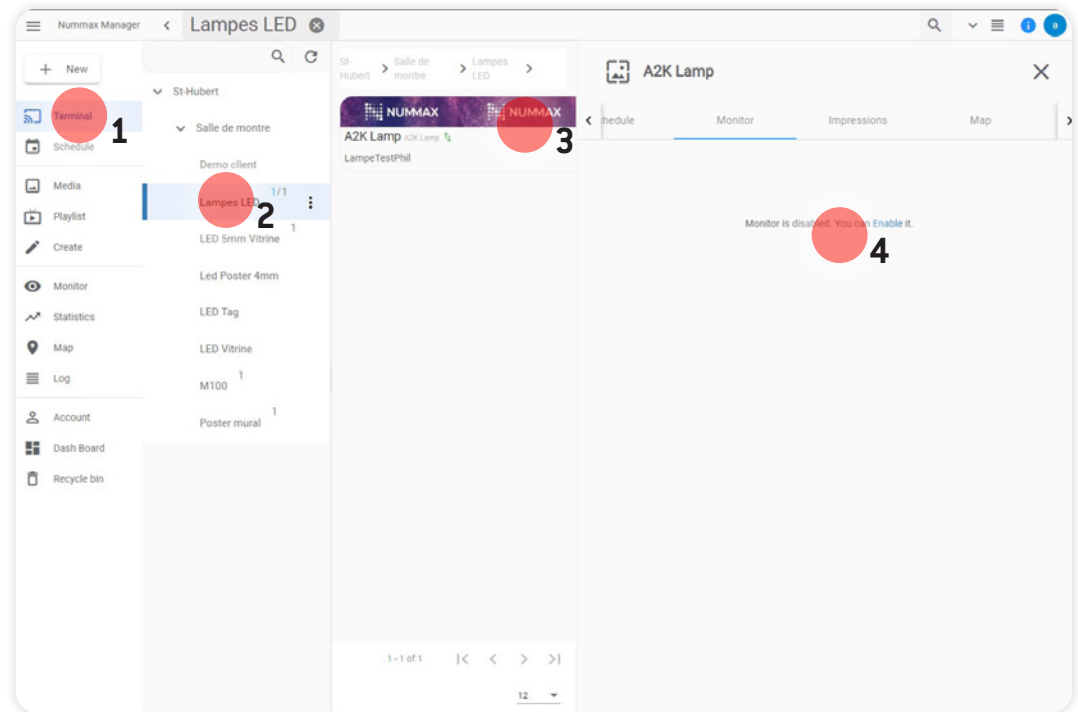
Nummax Manager Lampes LED

+ New

Terminal 1
Schedule
Media
Playlist
Create
Monitor
Statistics
Map
Log
Account
Dash Board
Recycle bin

St-Hubert
Salle de montre
Demo client
Lampes LED 1/1 2
LED 5mm Vitrine 1
Led Poster 4mm
LED Tag
LED Vitrine
M100 1
Poster mural 1

St-Hubert > Salle de montre > Lampes LED >

NUMMAX NUMMAX 3
A2K Lamp A2K Lamp
LampeTestPhil

1 - 1 of 1
12

A2K Lamp

Schedule Monitor Impressions Map

Monitor is disabled. You can Enable it. 4